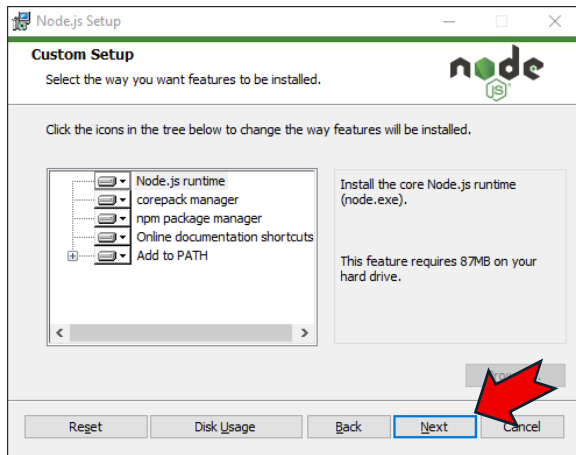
Node.js Setup

Custom Setup

Select the way you want features to be installed.

node JS

Click the icons in the tree below to change the way features will be installed.

Node.js runtime
corepack manager
npm package manager
Online documentation shortcuts
Add to PATH

Install the core Node.js runtime (node.exe).

This feature requires 87MB on your hard drive.

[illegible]

Reset

Disk Usage

Back

Next

Cancel